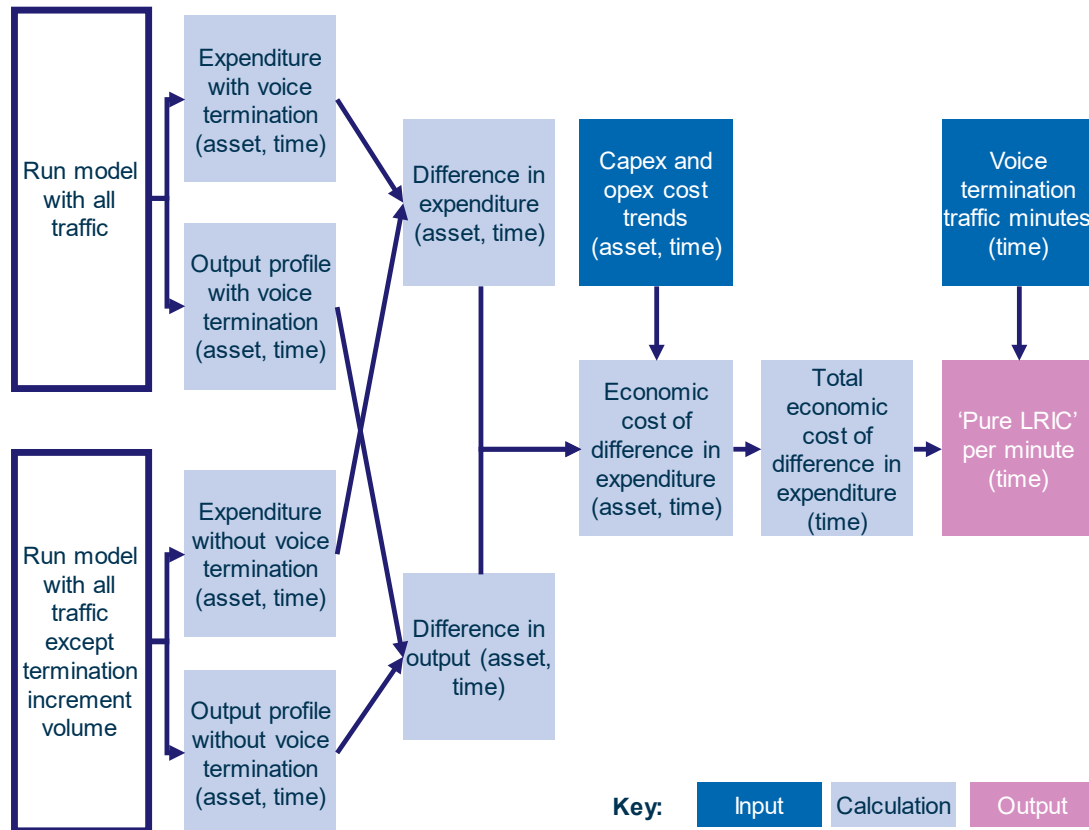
Run model with all traffic

Expenditure with voice termination (asset, time)

Output profile with voice termination (asset, time)

Run model with all traffic except termination increment volume

Expenditure without voice termination (asset, time)

Output profile without voice termination (asset, time)

Difference in expenditure (asset, time)

Difference in output (asset, time)

Capex and opex cost trends (asset, time)

Economic cost of difference in expenditure (asset, time)

Total economic cost of difference in expenditure (time)

Voice termination traffic minutes (time)

'Pure LRIC' per minute (time)

Key: Input Calculation Output